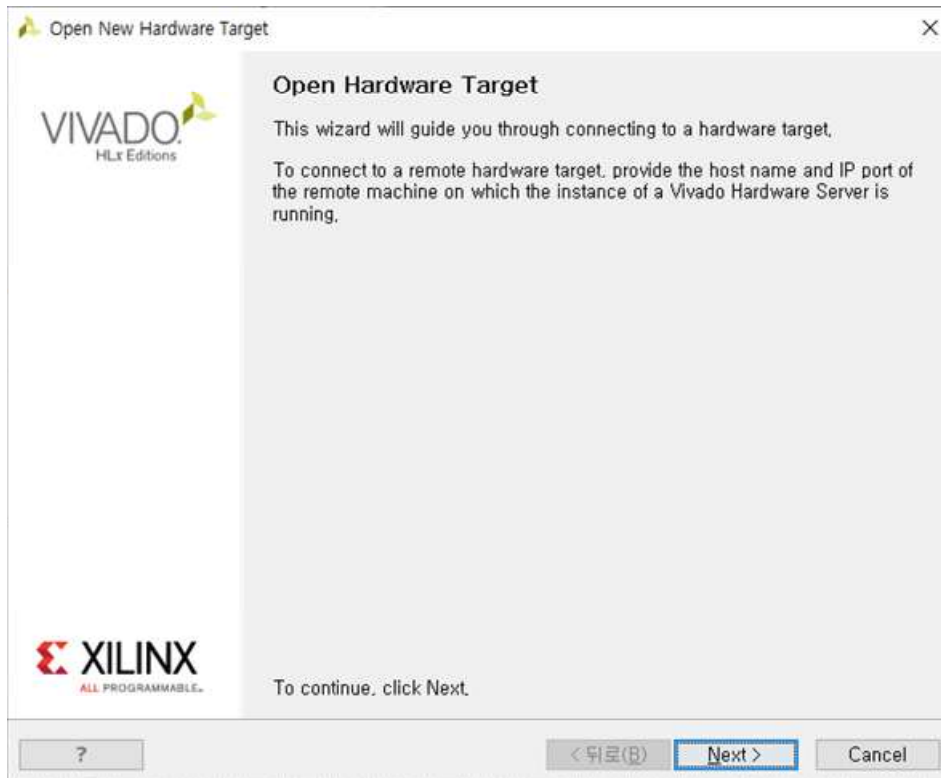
Open New Hardware Target

×

VIVADO
HLx Editions

Open Hardware Target

This wizard will guide you through connecting to a hardware target.

To connect to a remote hardware target, provide the host name and IP port of the remote machine on which the instance of a Vivado Hardware Server is running.

XILINX
ALL PROGRAMMABLE.

To continue, click Next.

?

< 뒤로(B)

Next >

Cancel